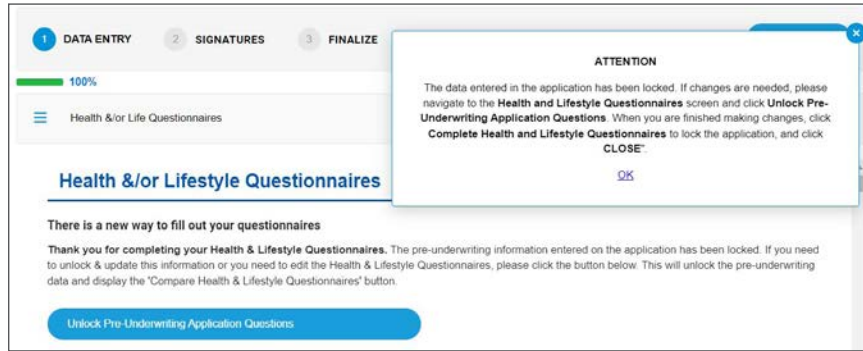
1 DATA ENTRY 2 SIGNATURES 3 FINALIZE

100%

Health &/or Life Questionnaires

ATTENTION

The data entered in the application has been locked. If changes are needed, please navigate to the **Health and Lifestyle Questionnaires** screen and click **Unlock Pre-Underwriting Application Questions**. When you are finished making changes, click **Complete Health and Lifestyle Questionnaires** to lock the application, and click **CLOSE**".

OK

Health &/or Lifestyle Questionnaires

There is a new way to fill out your questionnaires

**Thank you for completing your Health & Lifestyle Questionnaires.** The pre-underwriting information entered on the application has been locked. If you need to unlock & update this information or you need to edit the Health & Lifestyle Questionnaires, please click the button below. This will unlock the pre-underwriting data and display the 'Compare Health & Lifestyle Questionnaires' button.

Unlock Pre-Underwriting Application Questions